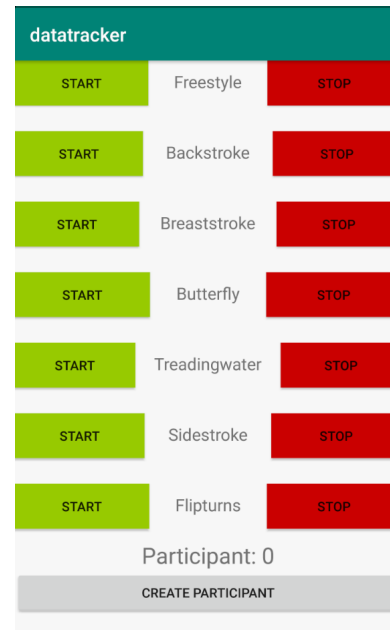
datatracker

START Freestyle STOP

START Backstroke STOP

START Breaststroke STOP

START Butterfly STOP

START Treadingwater STOP

START Sidestroke STOP

START Flipturns STOP

Participant: 0

CREATE PARTICIPANT